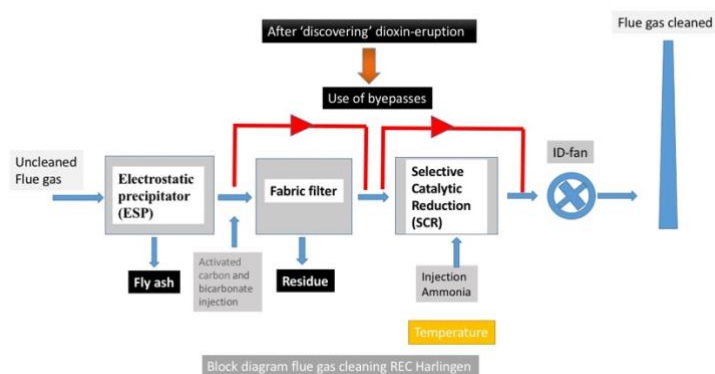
After 'discovering' dioxin-eruption

Flue gas cleaned

Use of byepasses

Uncleaned Flue gas

Electrostatic precipitator (ESP)

Fabric filter

Selective Catalytic Reduction (SCR)

ID-fan

Fly ash

Activated carbon and bicarbonate injection

Residue

Injection Ammonia

Temperature

Block diagram flue gas cleaning REC Harlingen